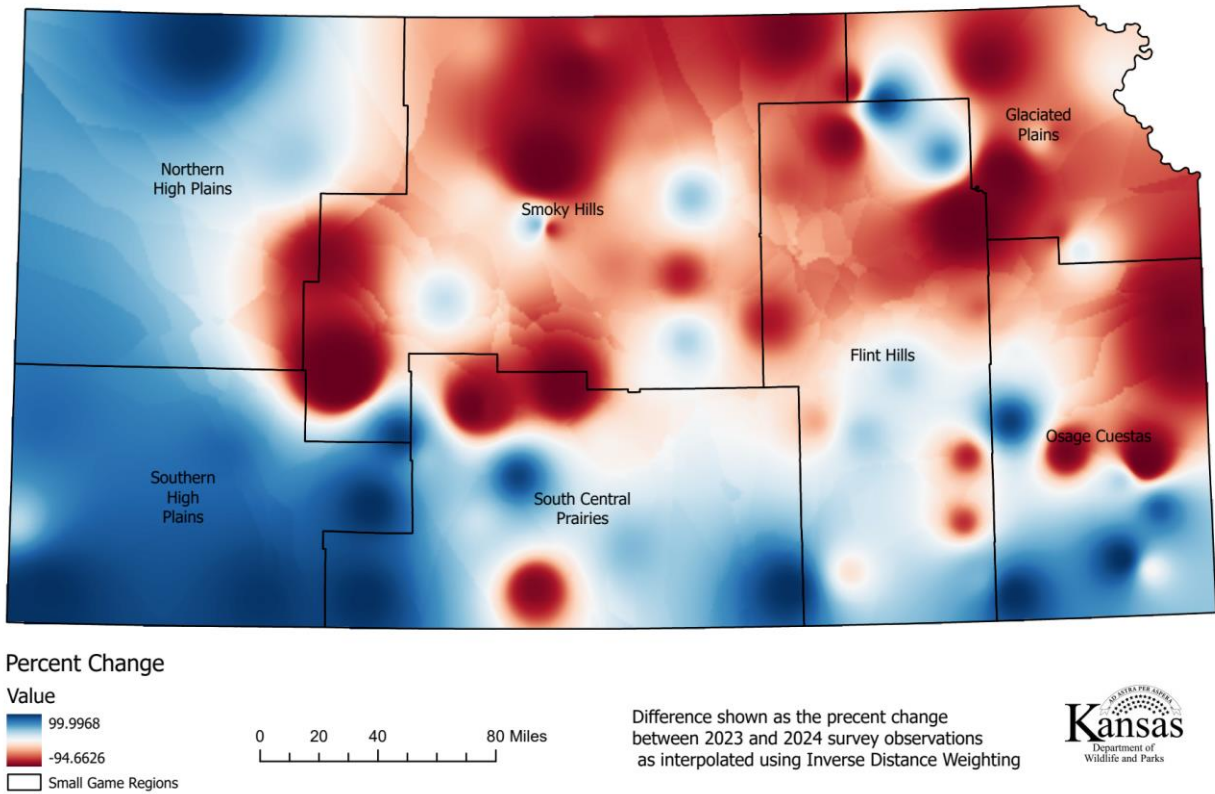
Northern High Plains

Smoky Hills

Glaciated Plains

Flint Hills

Osage Cuestas

Southern High Plains

South Central Prairies

Percent Change

Value

99.9968

-94.6626

Small Game Regions

0 20 40 80 Miles

Difference shown as the precent change between 2023 and 2024 survey observations as interpolated using Inverse Distance Weighting

AD ASTRA PER ASPERA

Kansas

Department of Wildlife and Parks